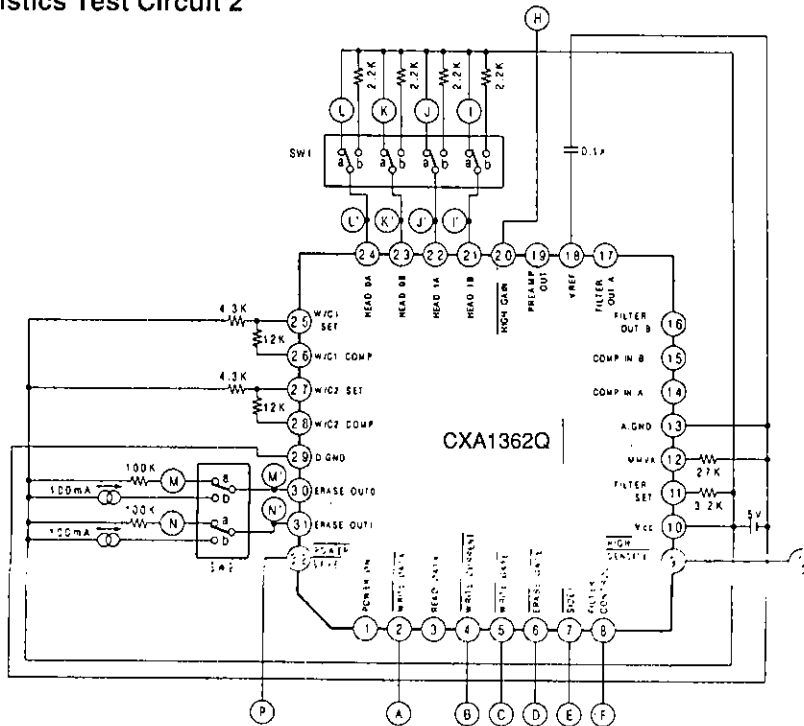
istics Test Circuit 2

H

2.2K
2.2K
2.2K
2.2K

L
K
J
I

SW1

a b
a b
a b
a b

0.1μ

L'
K'
J'
I'

24 HEAD 0A
23 HEAD 0B
22 HEAD 1A
21 HEAD 1B
20 HIGH GAIN
19 PREAMP OUT
18 VREF
17 FILTER OUT A

4.3K
12K
25 W/C1 SET
26 W/C1 COMP
4.3K
12K
27 W/C2 SET
28 W/C2 COMP
29 D.GND

100K
M
100mA
100K
N
100mA

a b
a b
SW2

M'
N'
30 ERASE OUT0
31 ERASE OUT1
32 POWER SAVE

16 FILTER OUT B
15 COMP IN B
14 COMP IN A
13 A.GND
12 MMVR
27K
11 FILTER SET
3.2K
10 Vcc
5V
9 HIGH DENSITY

CXA1362Q

1 POWER ON
2 WRITE DATA
3 READ DATA
4 WRITE CURRENT
5 WRITE GATE
6 ERASE GATE
7 SIDE
8 FILTER CONTROL

P
A
B
C
D
E
F